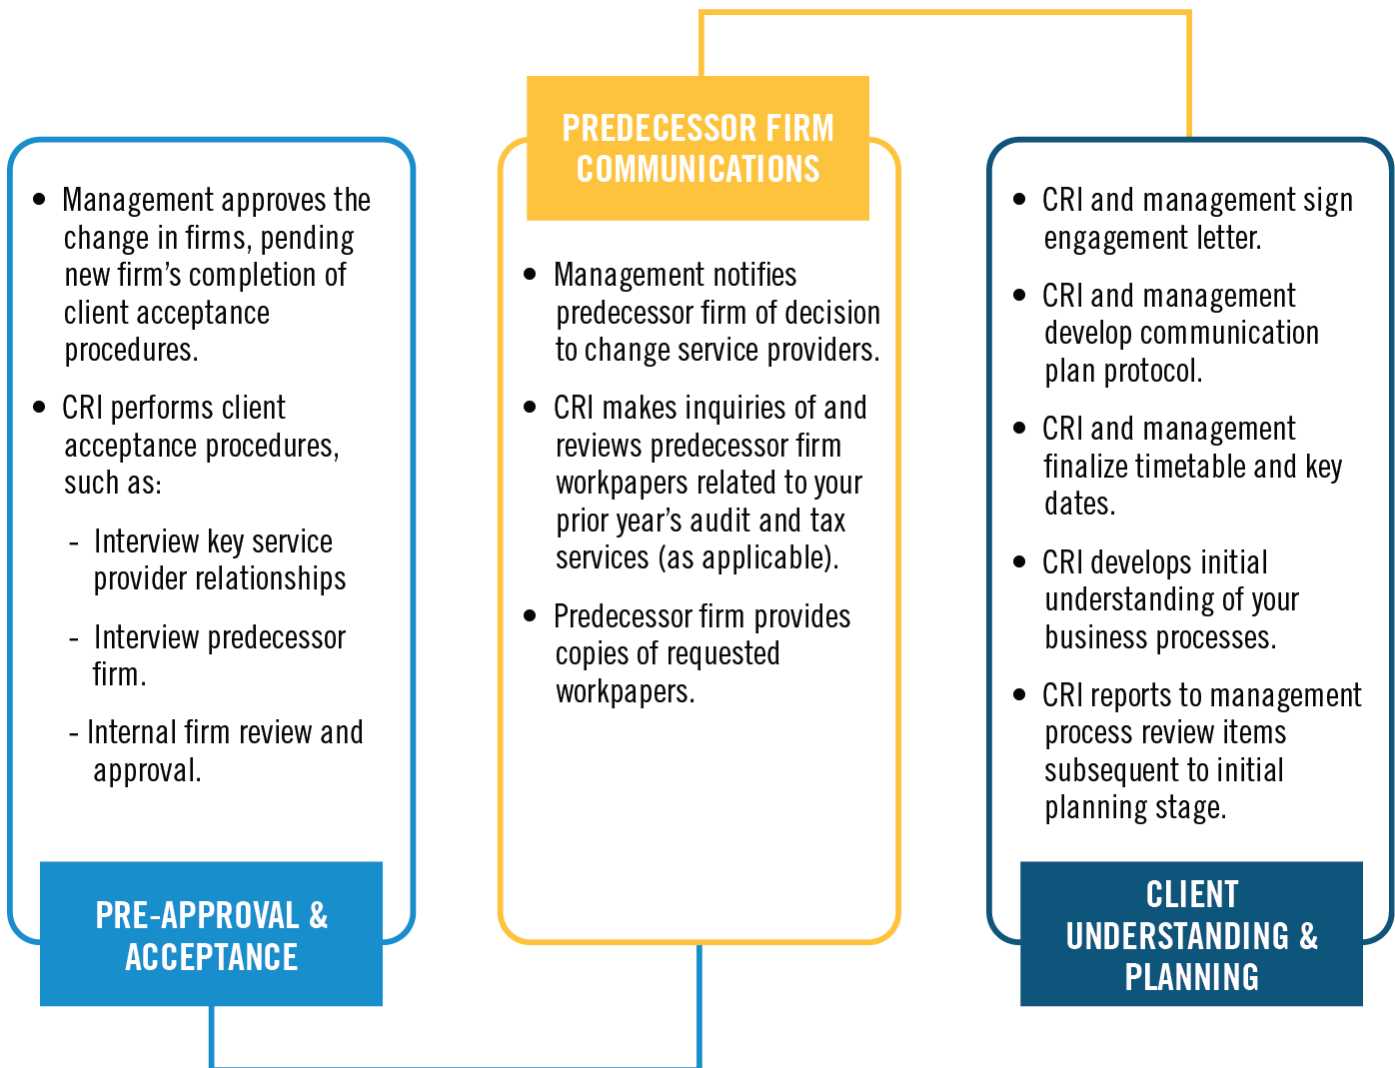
- Management approves the change in firms, pending new firm's completion of client acceptance procedures.
- CRI performs client acceptance procedures, such as:
  - Interview key service provider relationships
  - Interview predecessor firm.
  - Internal firm review and approval.

PRE-APPROVAL & ACCEPTANCE

PREDECESSOR FIRM COMMUNICATIONS

- Management notifies predecessor firm of decision to change service providers.
- CRI makes inquiries of and reviews predecessor firm workpapers related to your prior year's audit and tax services (as applicable).
- Predecessor firm provides copies of requested workpapers.

- CRI and management sign engagement letter.
- CRI and management develop communication plan protocol.
- CRI and management finalize timetable and key dates.
- CRI develops initial understanding of your business processes.
- CRI reports to management process review items subsequent to initial planning stage.

CLIENT UNDERSTANDING & PLANNING